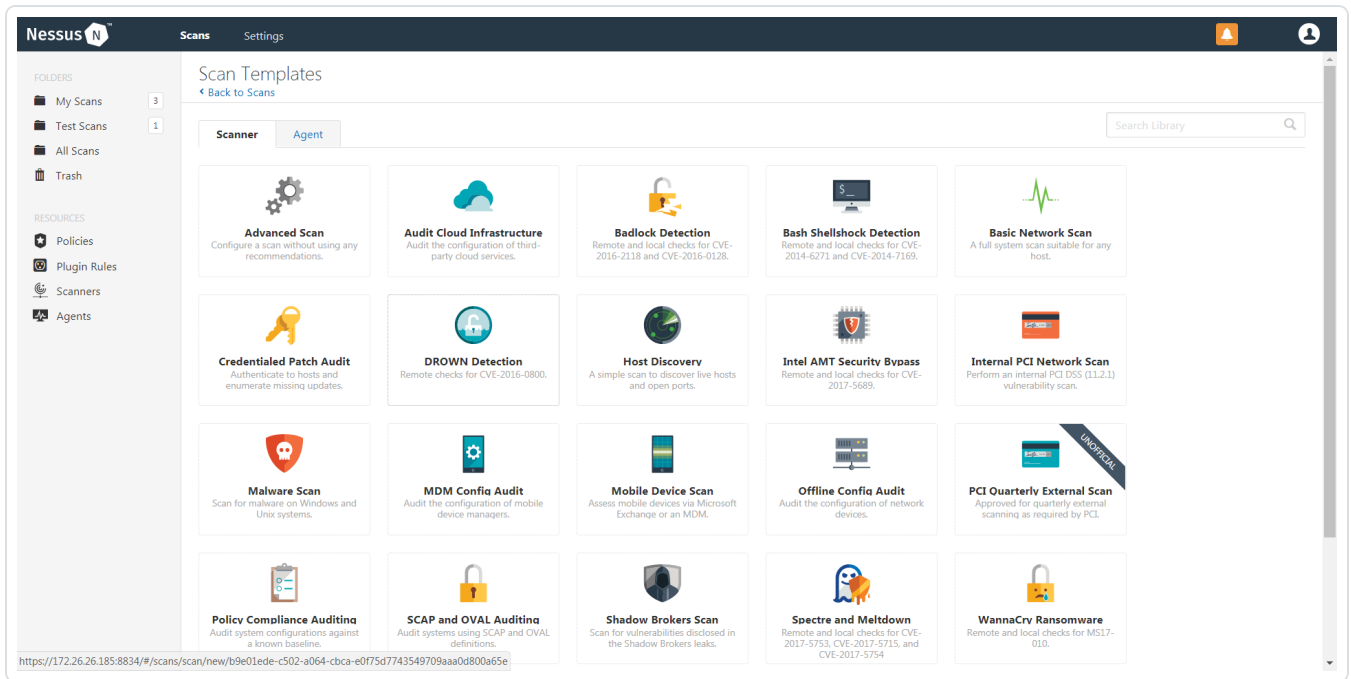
Nessus N

Scans Settings

FOLDERS

My Scans 3

Test Scans 1

All Scans

Trash

RESOURCES

Policies

Plugin Rules

Scanners

Agents

Scan Templates

‹ Back to Scans

Scanner Agent

Search Library

Advanced Scan
Configure a scan without using any recommendations.

Audit Cloud Infrastructure
Audit the configuration of third-party cloud services.

Badlock Detection
Remote and local checks for CVE-2016-2118 and CVE-2016-0128.

Bash Shellshock Detection
Remote and local checks for CVE-2014-6271 and CVE-2014-7169.

Basic Network Scan
A full system scan suitable for any host.

Credentialed Patch Audit
Authenticate to hosts and enumerate missing updates.

DROWN Detection
Remote checks for CVE-2016-0800.

Host Discovery
A simple scan to discover live hosts and open ports.

Intel AMT Security Bypass
Remote and local checks for CVE-2017-5689.

Internal PCI Network Scan
Perform an internal PCI DSS (11.2.1) vulnerability scan.

Malware Scan
Scan for malware on Windows and Unix systems.

MDM Config Audit
Audit the configuration of mobile device managers.

Mobile Device Scan
Assess mobile devices via Microsoft Exchange or an MDM.

Offline Config Audit
Audit the configuration of network devices.

UNOFFICIAL

PCI Quarterly External Scan
Approved for quarterly external scanning as required by PCI.

Policy Compliance Auditing
Audit system configurations against a known baseline.

SCAP and OVAL Auditing
Audit systems using SCAP and OVAL definitions.

Shadow Brokers Scan
Scan for vulnerabilities disclosed in the Shadow Brokers leaks.

Spectre and Meltdown
Remote and local checks for CVE-2017-5753, CVE-2017-5715, and CVE-2017-5754

WannaCry Ransomware
Remote and local checks for MS17-010.

https://172.26.26.185:8834/#/scans/scan/new/b9e01ede-c502-a064-cbca-e0f75d7743549709aaa0d800a65e